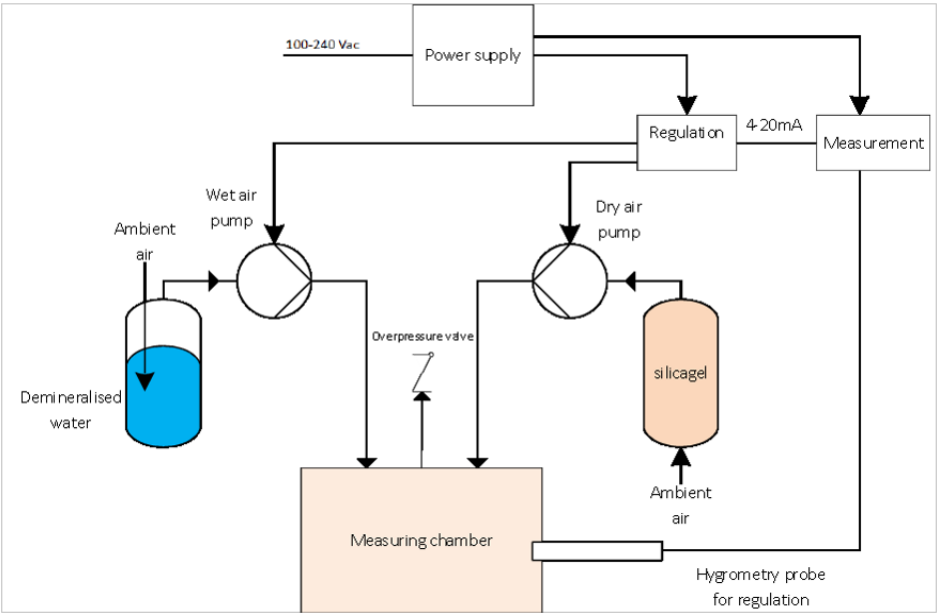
100-240 Vac

Power supply

Regulation

4-20mA

Measurement

Wet air pump

Dry air pump

Ambient air

Demineralised water

Overpressure valve

silicagel

Ambient air

Measuring chamber

Hygrometry probe for regulation